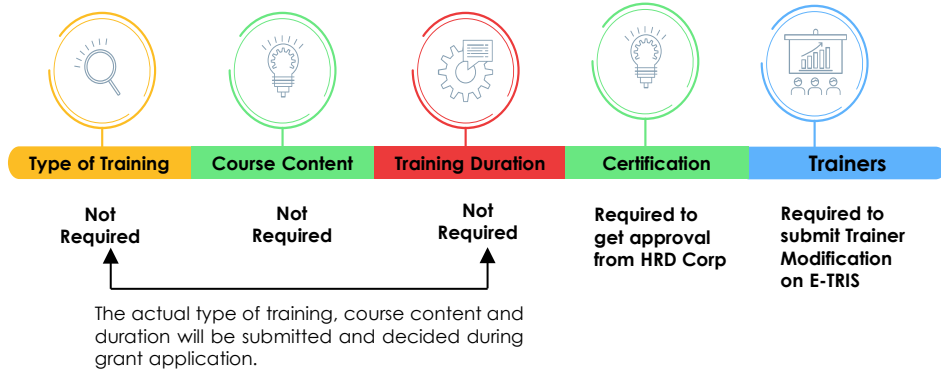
Type of Training

Course Content

Training Duration

Certification

Trainers

Not Required

Not Required

Not Required

Required to get approval from HRD Corp

Required to submit Trainer Modification on E-TRIS

The actual type of training, course content and duration will be submitted and decided during grant application.